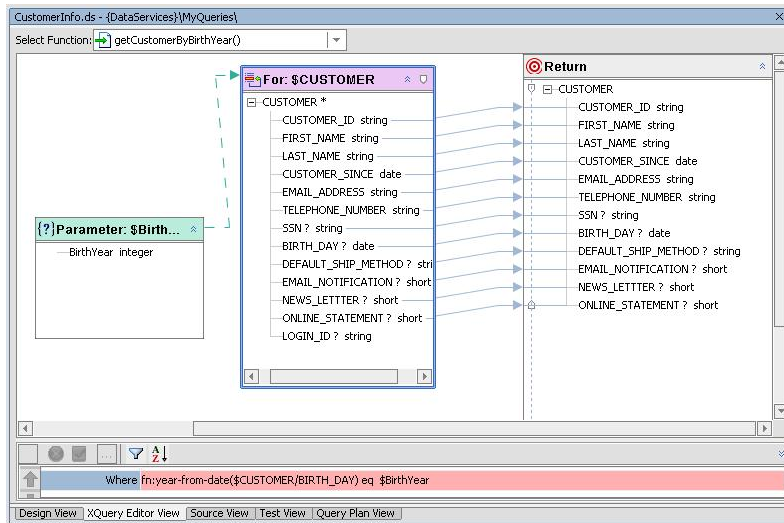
CustomerInfo.ds - {DataServices}\MyQueries\

Select Function: getCustomerByBirthYear()

For: $CUSTOMER

CUSTOMER *
CUSTOMER_ID string
FIRST_NAME string
LAST_NAME string
CUSTOMER_SINCE date
EMAIL_ADDRESS string
TELEPHONE_NUMBER string
SSN ? string
BIRTH_DAY ? date
DEFAULT_SHIP_METHOD ? stri
EMAIL_NOTIFICATION ? short
NEWS_LETTTER ? short
ONLINE_STATEMENT ? short
LOGIN_ID ? string

{?} Parameter: $Birth...
BirthYear integer

Return

CUSTOMER
CUSTOMER_ID string
FIRST_NAME string
LAST_NAME string
CUSTOMER_SINCE date
EMAIL_ADDRESS string
TELEPHONE_NUMBER string
SSN ? string
BIRTH_DAY ? date
DEFAULT_SHIP_METHOD ? string
EMAIL_NOTIFICATION ? short
NEWS_LETTTER ? short
ONLINE_STATEMENT ? short

...

Where fn:year-from-date($CUSTOMER/BIRTH_DAY) eq $BirthYear

Design View | XQuery Editor View | Source View | Test View | Query Plan View